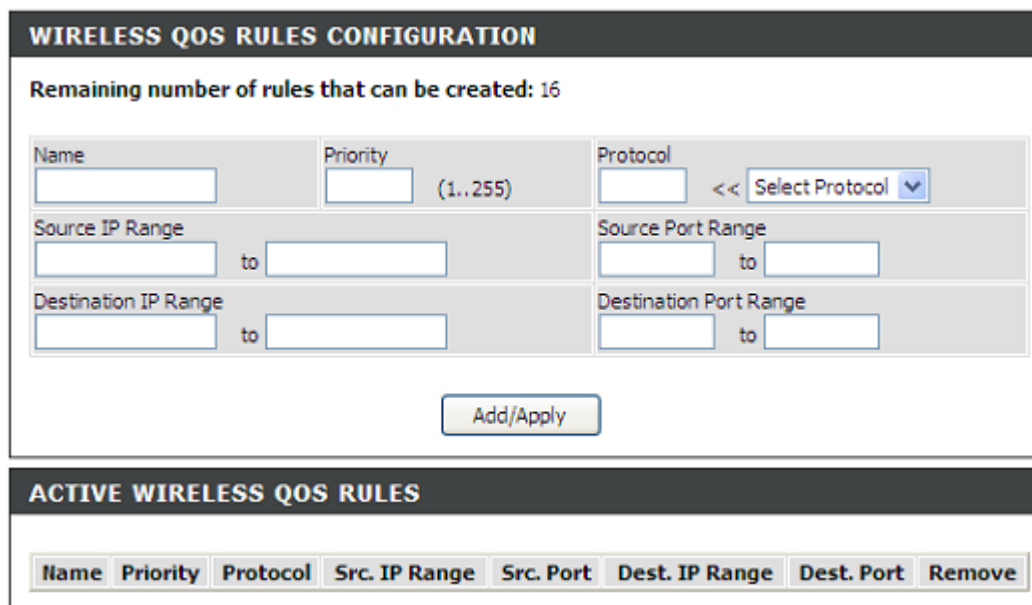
WIRELESS QOS RULES CONFIGURATION

Remaining number of rules that can be created: 16

| Name | Priority (1..255) | Protocol << Select Protocol |
|---|---|---|
| Source IP Range to | | Source Port Range to |
| Destination IP Range to | | Destination Port Range to |

Add/Apply

ACTIVE WIRELESS QOS RULES

| Name | Priority | Protocol | Src. IP Range | Src. Port | Dest. IP Range | Dest. Port | Remove |
|---|---|---|---|---|---|---|---|